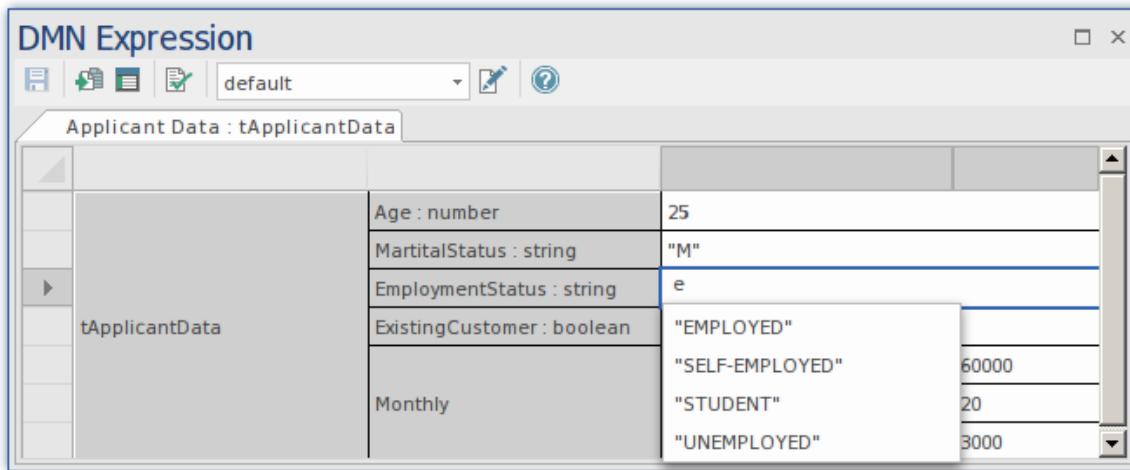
DMN Expression

default

Applicant Data : tApplicantData

| | | |
|---|---|---|
| tApplicantData | Age : number | 25 |
| | MartitalStatus : string | "M" |
| | EmploymentStatus : string | e |
| | ExistingCustomer : boolean | |
| | Monthly | 60000 |
| | | 20 |
| | | 3000 |

"EMPLOYED"
"SELF-EMPLOYED"
"STUDENT"
"UNEMPLOYED"